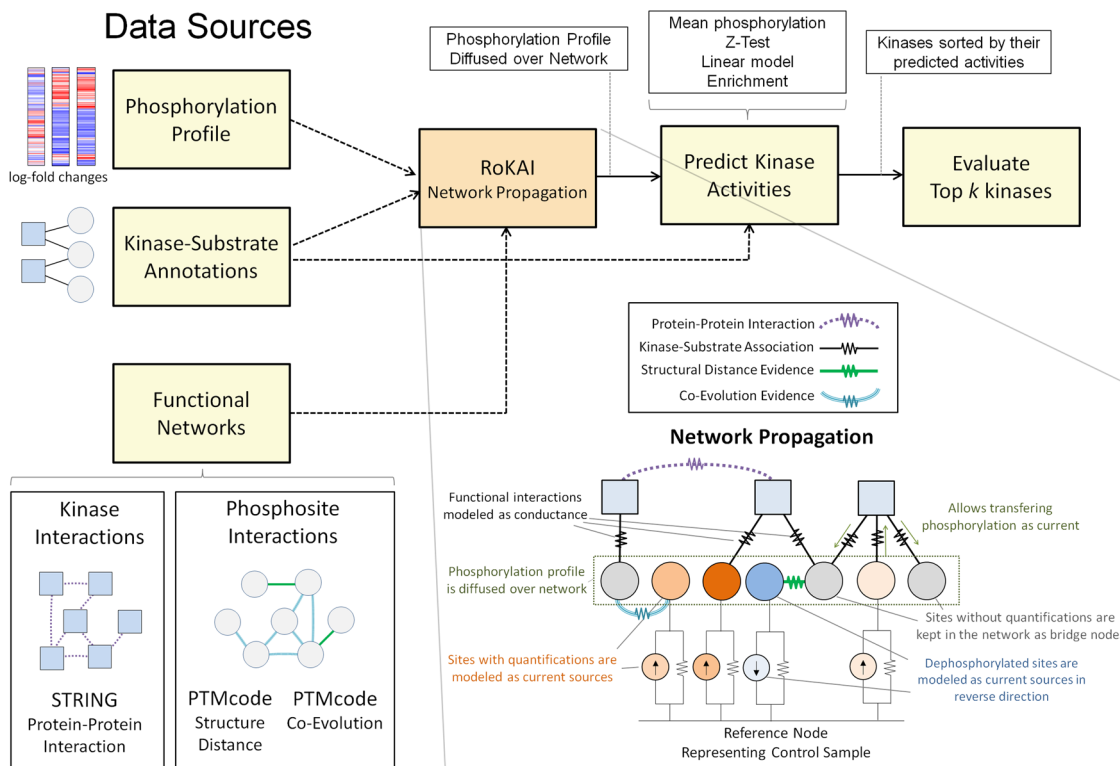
Data Sources

log-fold changes

Phosphorylation Profile

Kinase-Substrate Annotations

Functional Networks

Phosphorylation Profile Diffused over Network

RoKAI
Network Propagation

Mean phosphorylation
Z-Test
Linear model
Enrichment

Predict Kinase Activities

Kinases sorted by their predicted activities

Evaluate Top $k$ kinases

Protein-Protein Interaction
Kinase-Substrate Association
Structural Distance Evidence
Co-Evolution Evidence

Network Propagation

Functional interactions modeled as conductance

Allows transfering phosphorylation as current

Phosphorylation profile is diffused over network

Sites without quantifications are kept in the network as bridge node

Sites with quantifications are modeled as current sources

Dephosphorylated sites are modeled as current sources in reverse direction

Reference Node
Representing Control Sample

Kinase Interactions

STRING
Protein-Protein Interaction

Phosphosite Interactions

PTMcode
Structure Distance

PTMcode
Co-Evolution